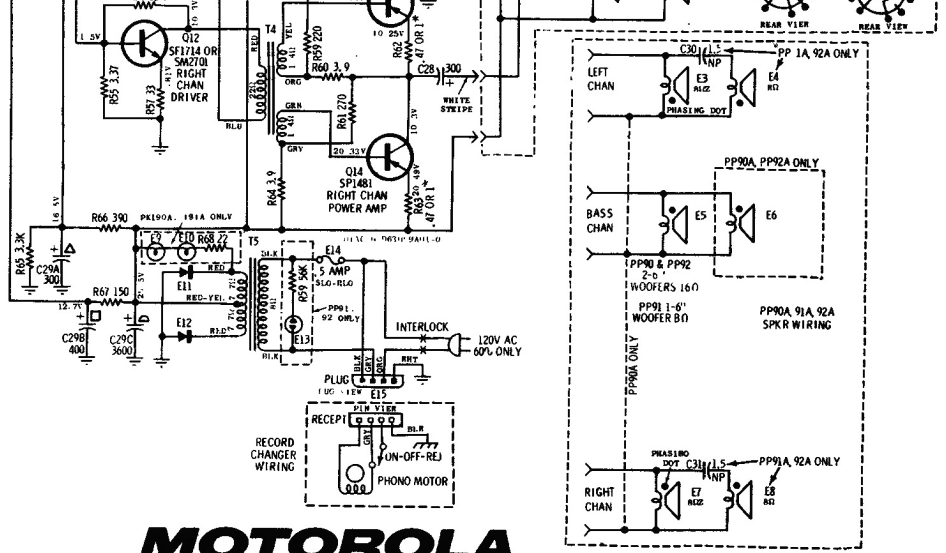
REAR VIEW
REAR VIEW
1.5V
16.3V
Q12
SF1714 OR SM2701
RIGHT CHAN DRIVER
R55 3.3K
R57 33
T4
YEL
R59 220
ORG
R60 3.9
GRN
R61 270
BLU
GRY
20.33V
10.25V
R62 .47 OR 1
C28 300
WHITE STRIPE
10.3V
Q14
SP1481
RIGHT CHAN POWER AMP
R63 .47 OR 1
20.48V
R64 3.9
16.5V
R66 390
PK190A, 191A ONLY
R65 3.3K
C29A 300
E9
E10
R68 22
T5
BLK
RED
E11
R67 150
12.7V
RED-YEL
E12
RED
C29B 400
C29C 3600
R59 56K
E13
PP91, 92 ONLY
BLK
E14
.5 AMP SLO-BLO
INTERLOCK
120V AC 60~ ONLY
PLUG
LUG VIEW
E15
BLK
GRY
ORG
WHT
RECEPT
PIN VIEW
GRY
BLK
RECORD CHANGER WIRING
ON-OFF-REJ
PHONO MOTOR
C30 1.5 NP
PP 1A, 92A ONLY
LEFT CHAN
E3 8Ω
E4 8Ω
PHASING DOT
PP90A, PP92A ONLY
BASS CHAN
E5
E6
PP90 & PP92 2-6" WOOFERS 16Ω
PP91 1-6" WOOFER 8Ω
PP90A ONLY
PP90A, 91A, 92A SPKR WIRING
PHASING DOT
C31 1.5 NP
PP91A, 92A ONLY
RIGHT CHAN
E7 8Ω
E8 8Ω
MOTOROLA